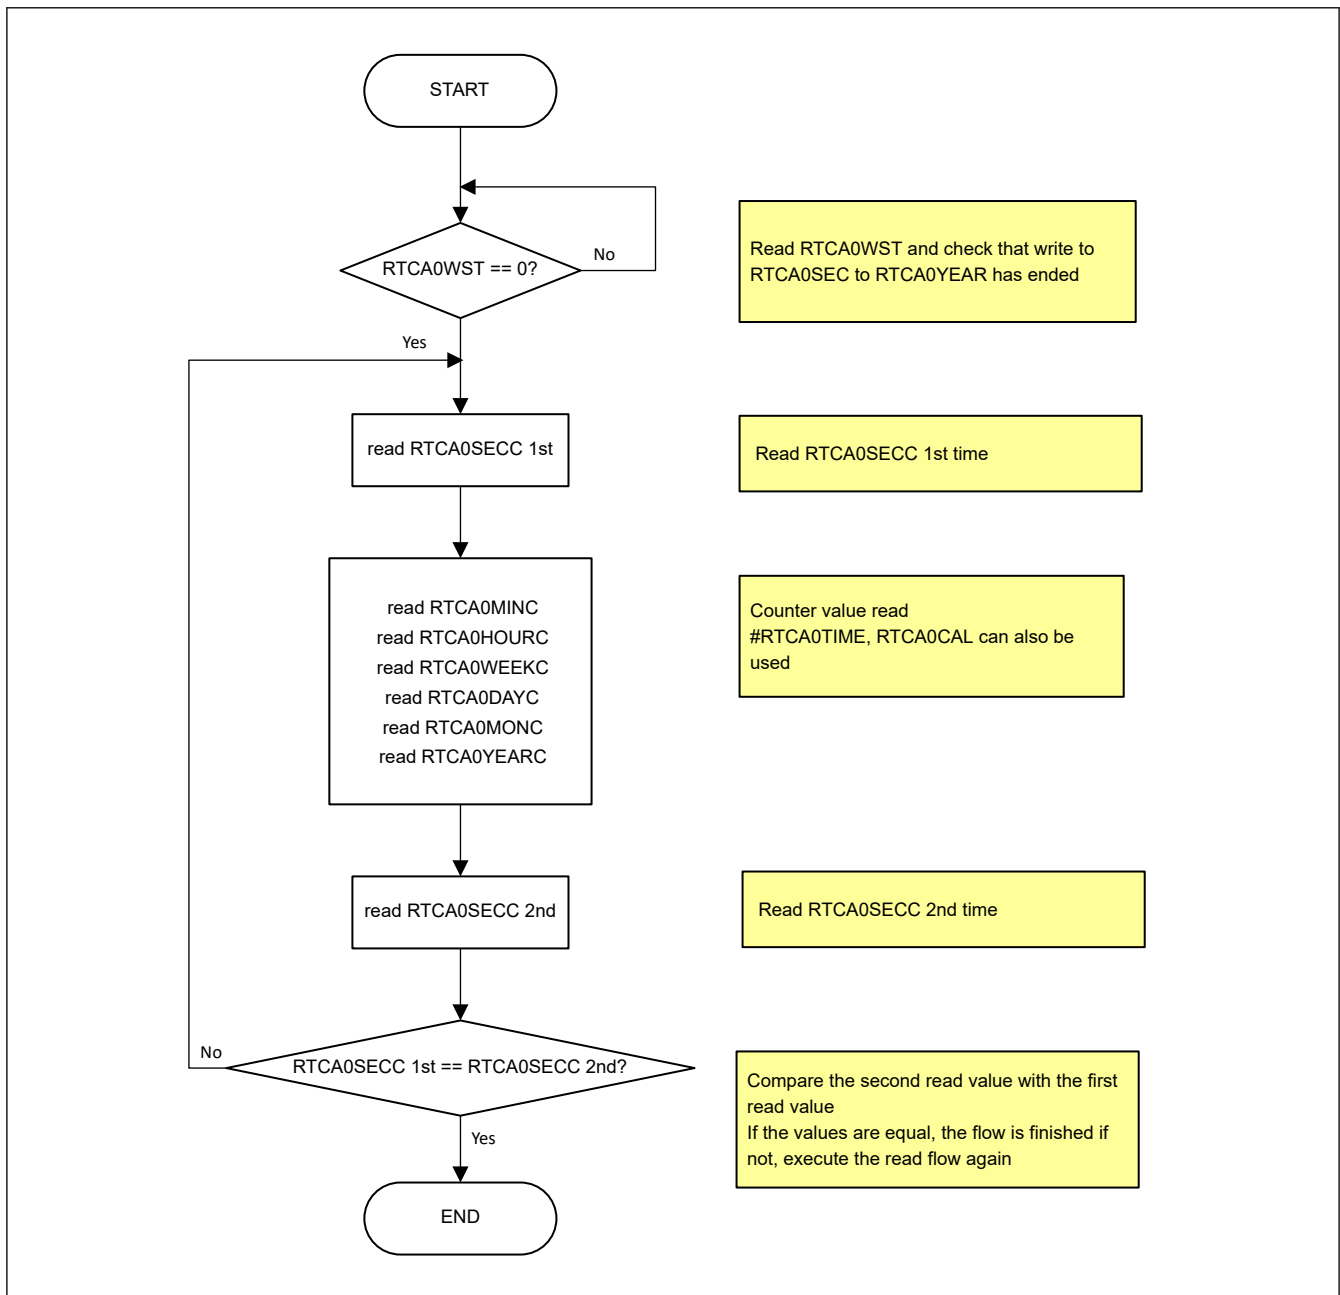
START

RTCA0WST == 0?

No

Read RTCA0WST and check that write to RTCA0SEC to RTCA0YEAR has ended

Yes

read RTCA0SECC 1st

Read RTCA0SECC 1st time

read RTCA0MINC
read RTCA0HOURC
read RTCA0WEEKC
read RTCA0DAYC
read RTCA0MONC
read RTCA0YEARC

Counter value read
#RTCA0TIME, RTCA0CAL can also be used

read RTCA0SECC 2nd

Read RTCA0SECC 2nd time

No

RTCA0SECC 1st == RTCA0SECC 2nd?

Compare the second read value with the first read value
If the values are equal, the flow is finished if not, execute the read flow again

Yes

END